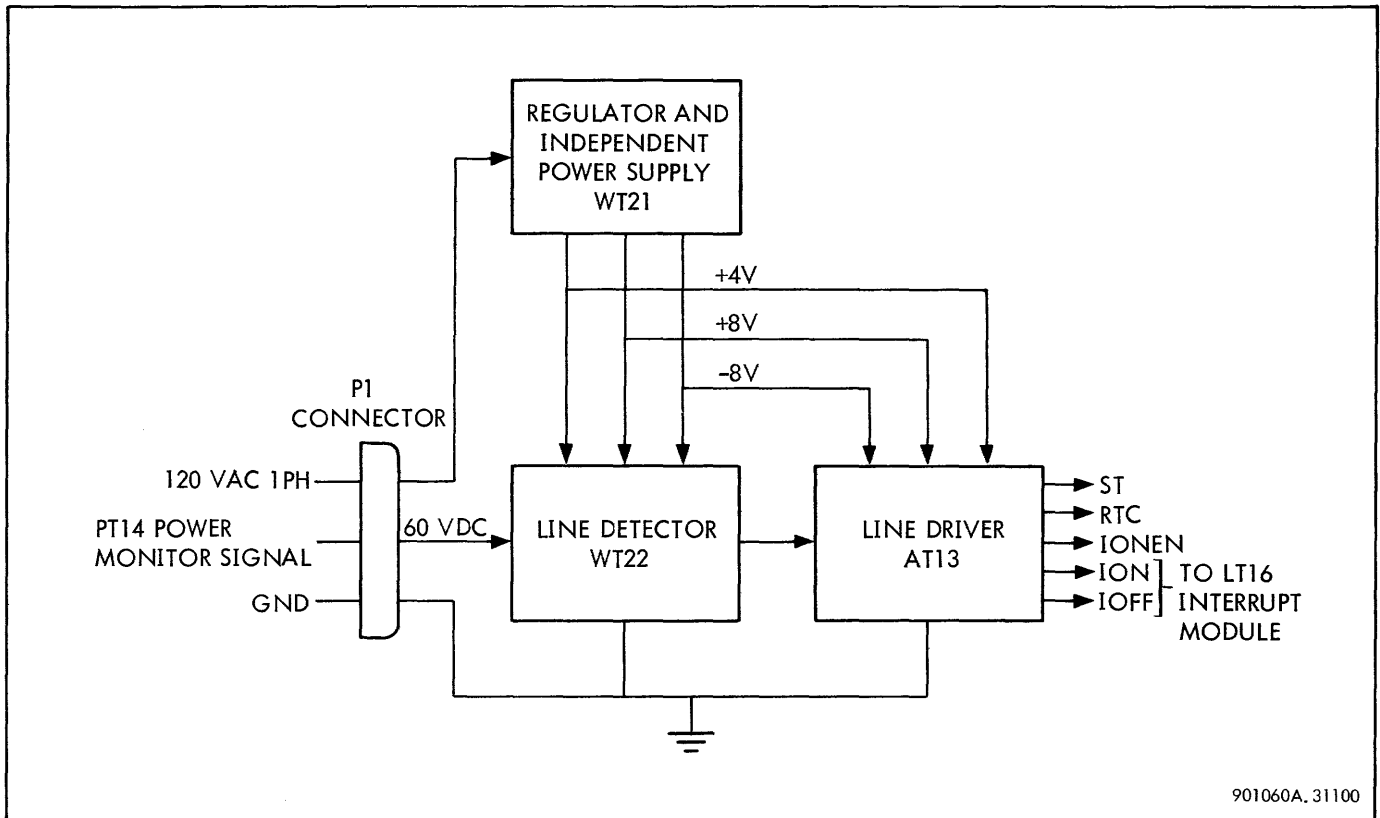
REGULATOR AND INDEPENDENT POWER SUPPLY WT21

+4V

+8V

-8V

P1 CONNECTOR

120 VAC 1PH

PT14 POWER MONITOR SIGNAL

GND

60 VDC

LINE DETECTOR WT22

LINE DRIVER AT13

ST

RTC

IONEN

ION

IOFF

TO LT16 INTERRUPT MODULE

901060A. 31100